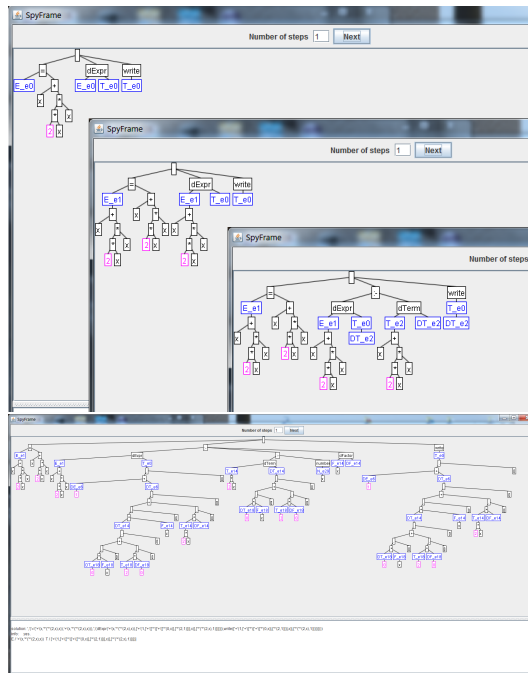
SpyFrame

Number of steps 1 Next

;

=

dExpr

write

E_e0

+

E_e0

T_e0

T_e0

x

*

2

x

SpyFrame

Number of steps 1 Next

;

=

dExpr

write

E_e1

*

E_e1

T_e0

T_e0

+

x

x

+

x

*

x

*

2

x

2

x

2

x

SpyFrame

Number of steps

;

=

;

dExpr

dTerm

write

E_e1

*

E_e1

T_e0

T_e2

DT_e2

DT_e2

T_e0

DT_e2

+

x

2

x

*

x

*

2

x

SpyFrame

Number of steps 1 Next

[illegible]